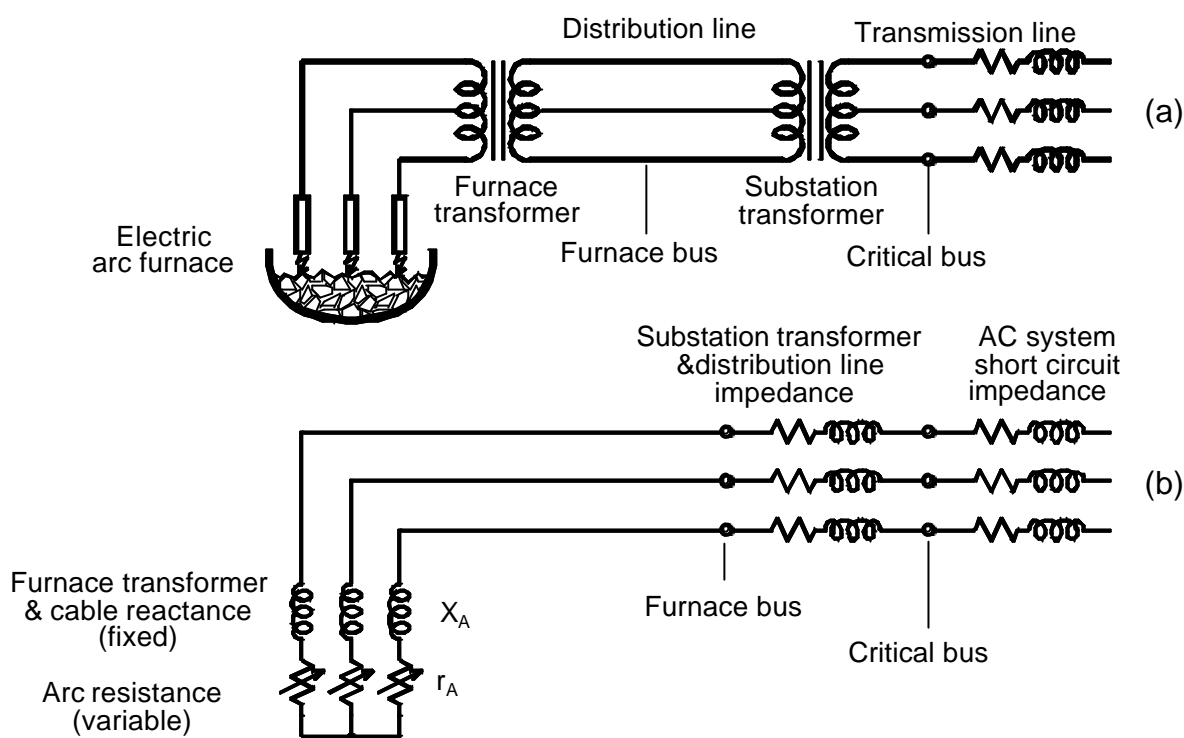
Distribution line

Transmission line

(a)

Furnace transformer

Substation transformer

Electric arc furnace

Furnace bus

Critical bus

Substation transformer &distribution line impedance

AC system short circuit impedance

(b)

Furnace transformer & cable reactance (fixed)

$X_A$

Furnace bus

Critical bus

Arc resistance (variable)

$r_A$